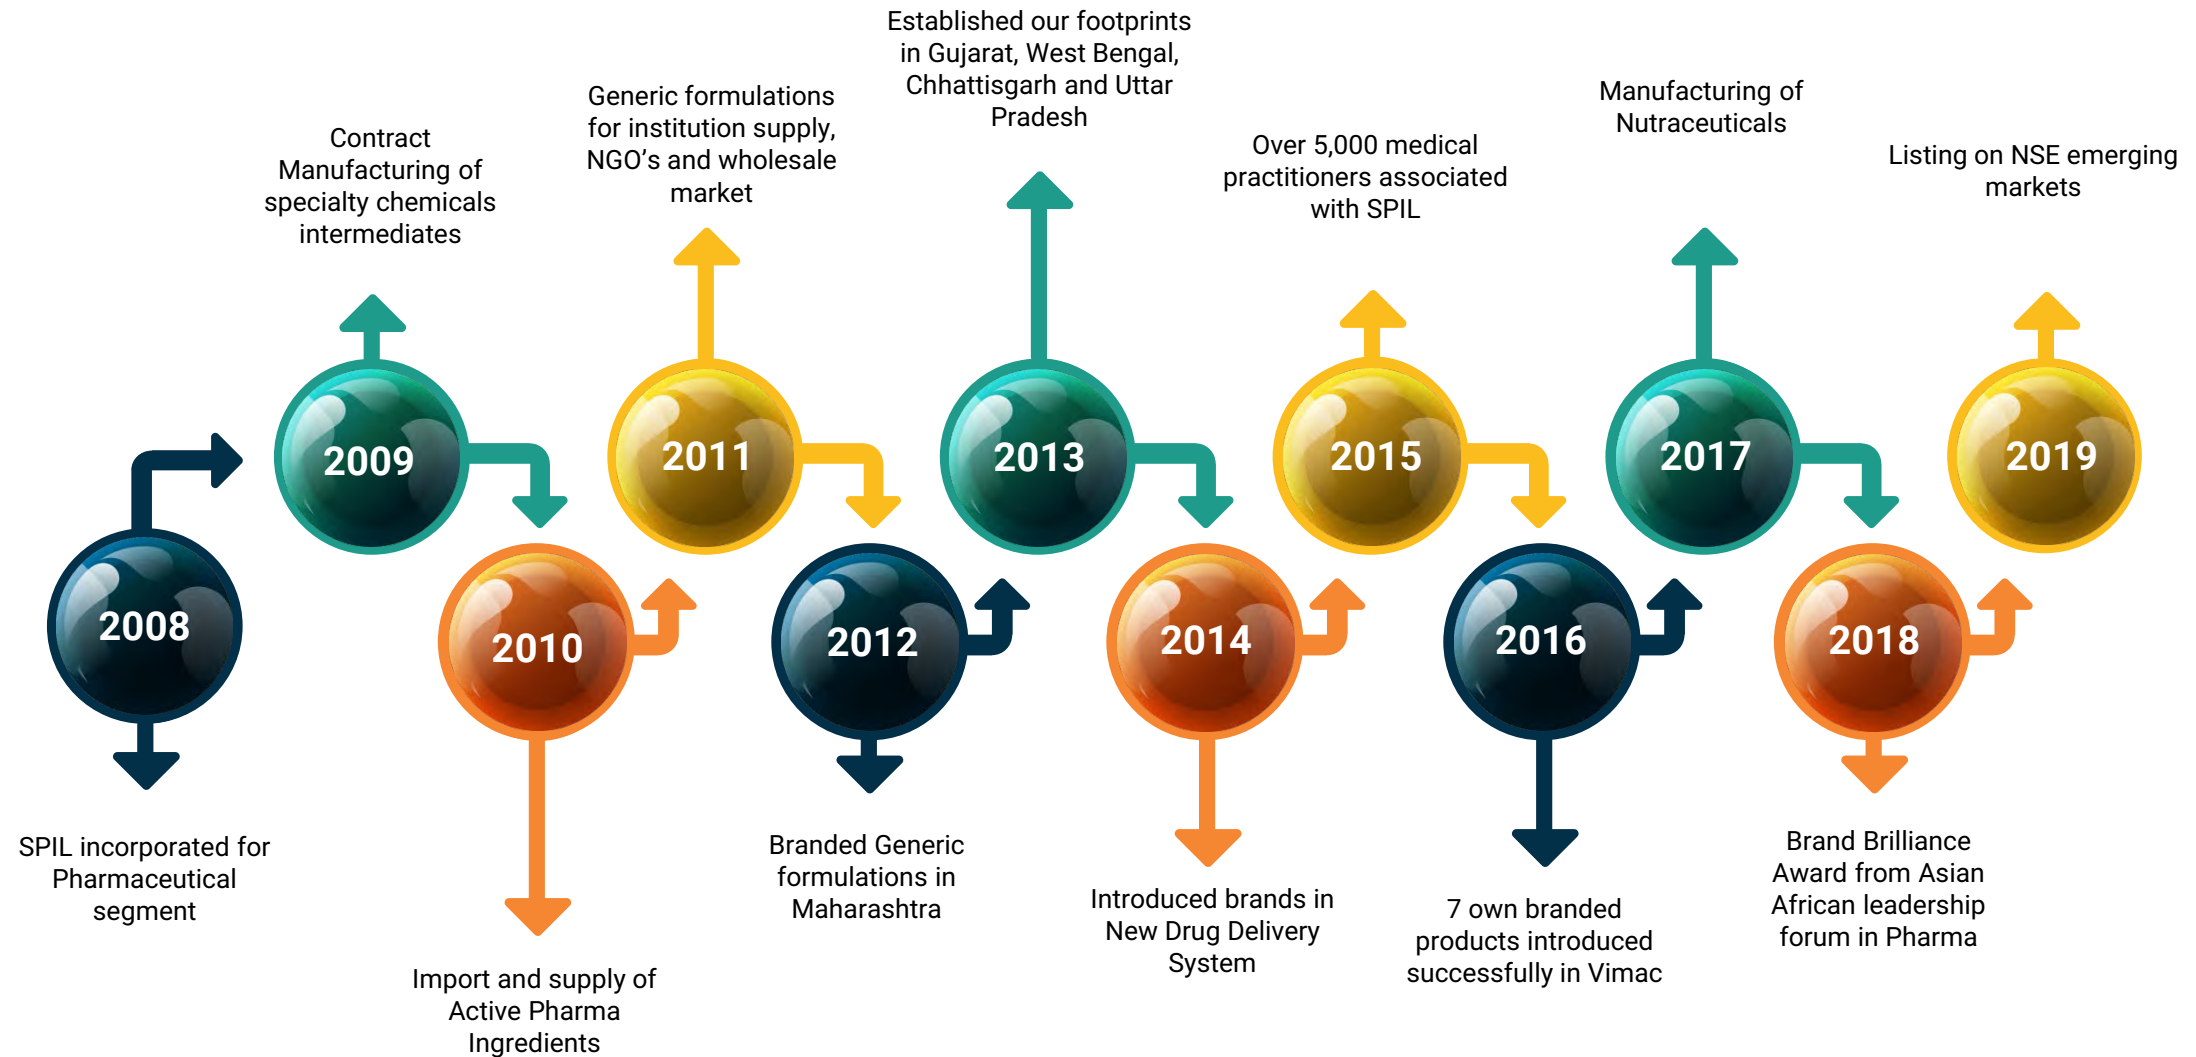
2008

SPIL incorporated for Pharmaceutical segment

2009

Contract Manufacturing of specialty chemicals intermediates

2010

Import and supply of Active Pharma Ingredients

2011

Generic formulations for institution supply, NGO's and wholesale market

2012

Branded Generic formulations in Maharashtra

2013

Established our footprints in Gujarat, West Bengal, Chhattisgarh and Uttar Pradesh

2014

Introduced brands in New Drug Delivery System

2015

Over 5,000 medical practitioners associated with SPIL

2016

7 own branded products introduced successfully in Vimac

2017

Manufacturing of Nutraceuticals

2018

Brand Brilliance Award from Asian African leadership forum in Pharma

2019

Listing on NSE emerging markets